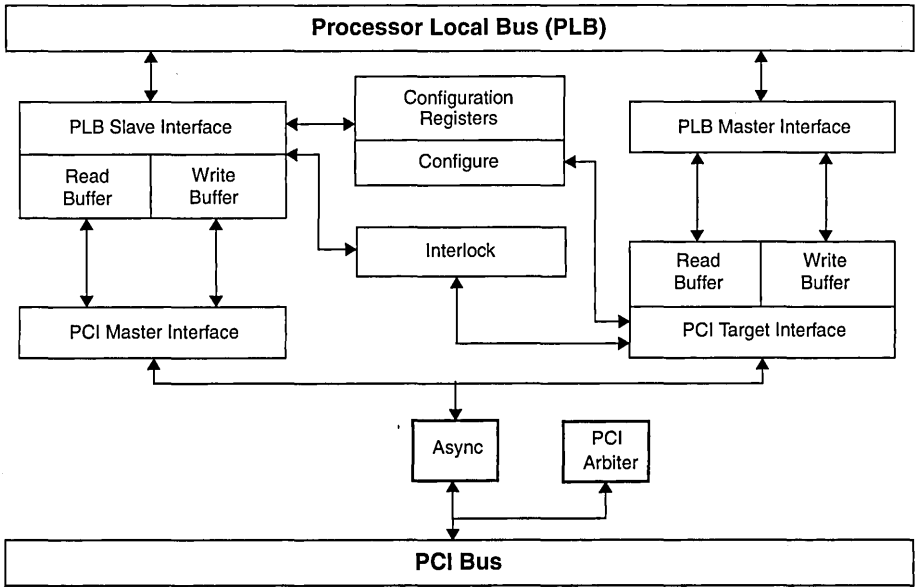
Processor Local Bus (PLB)

PLB Slave Interface

Read Buffer

Write Buffer

Configuration Registers

Configure

PLB Master Interface

Interlock

Read Buffer

Write Buffer

PCI Master Interface

PCI Target Interface

Async

PCI Arbiter

PCI Bus